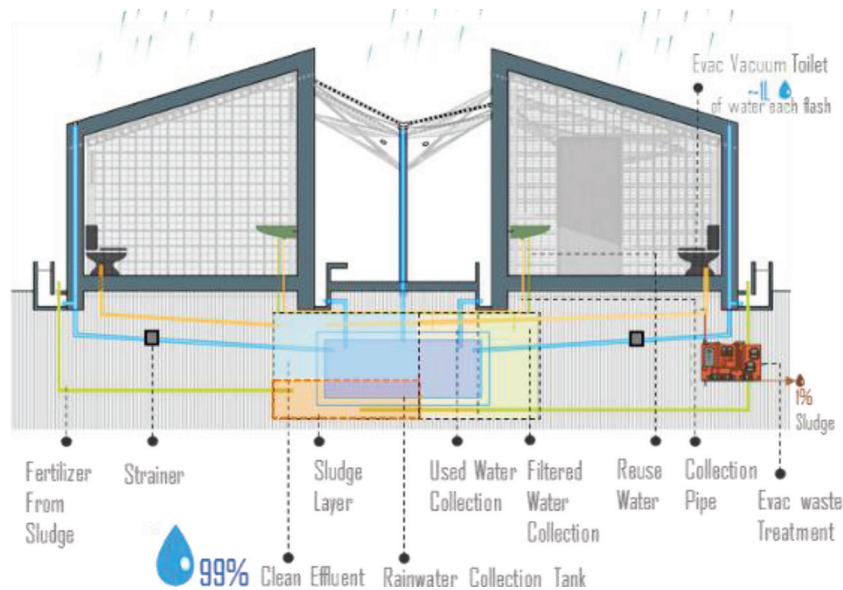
Evac Vacuum Toilet
~1L of water each flash

1%
Sludge

Fertilizer From Sludge

Strainer

Sludge Layer

Used Water Collection

Filtered Water Collection

Reuse Water

Collection Pipe

Evac waste Treatment

99% Clean Effluent

Rainwater Collection Tank